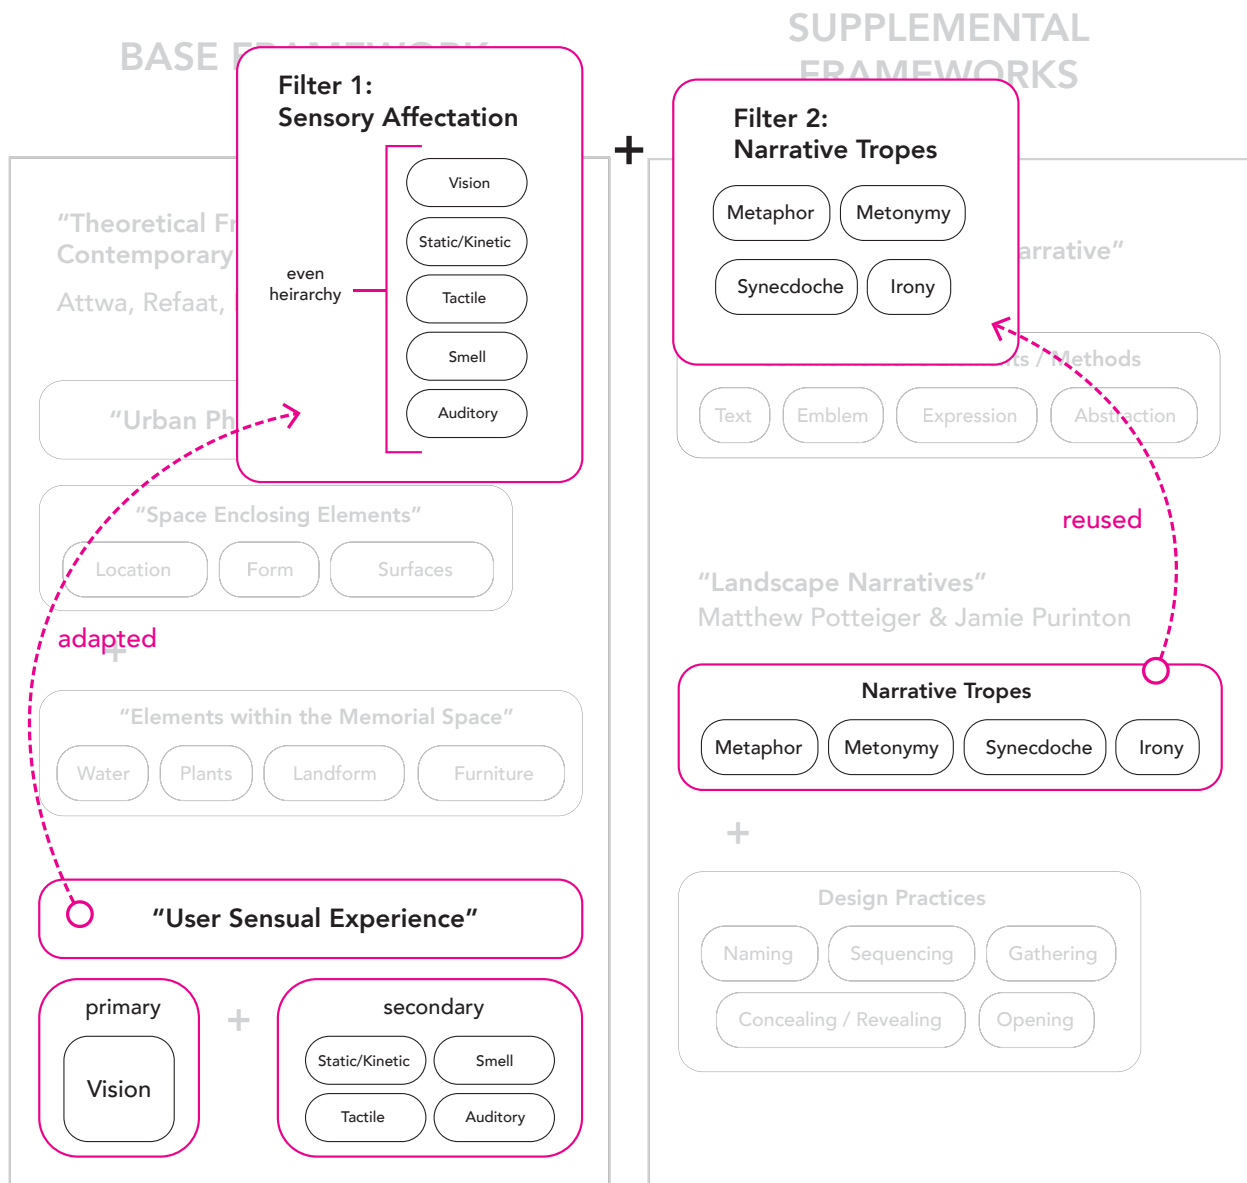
BASE F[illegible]

SUPPLEMENTAL FRAMEWORKS

Filter 1:
Sensory Affectation

even heirarchy

Vision
Static/Kinetic
Tactile
Smell
Auditory

+

Filter 2:
Narrative Tropes

Metaphor
Metonymy
Synecdoche
Irony

"Theoretical Fr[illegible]
Contemporary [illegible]
Attwa, Refaat, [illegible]

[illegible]arrative"

"Urban Ph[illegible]

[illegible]ts / Methods

Text
Emblem
Expression
Abstraction

"Space Enclosing Elements"
Location
Form
Surfaces

reused

"Landscape Narratives"
Matthew Potteiger & Jamie Purinton

adapted

+

Narrative Tropes
Metaphor
Metonymy
Synecdoche
Irony

"Elements within the Memorial Space"
Water
Plants
Landform
Furniture

+

Design Practices
Naming
Sequencing
Gathering
Concealing / Revealing
Opening

"User Sensual Experience"

primary
Vision

+

secondary
Static/Kinetic
Smell
Tactile
Auditory